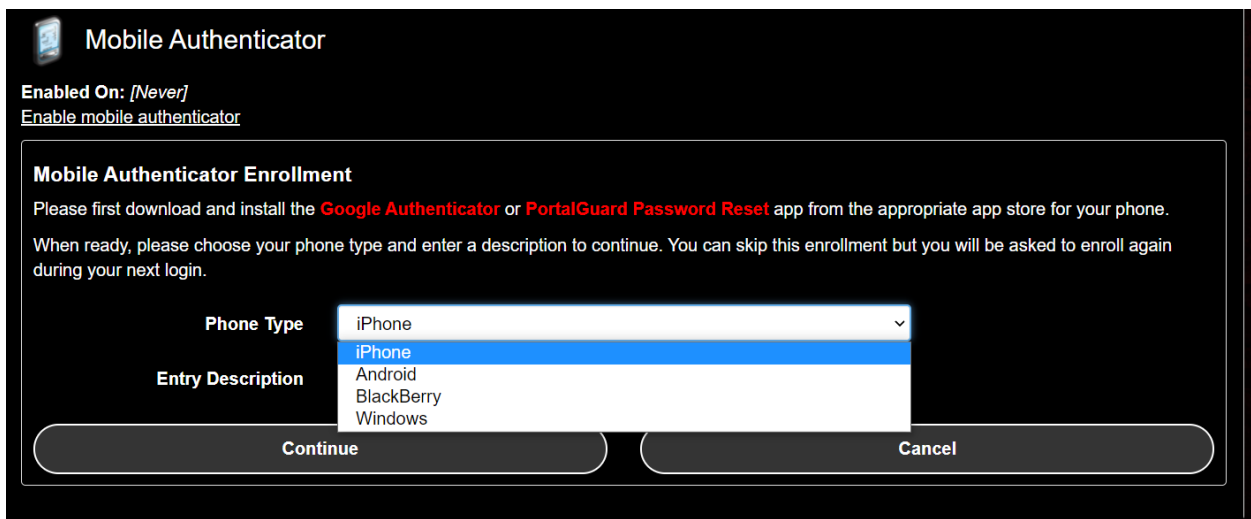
Mobile Authenticator

Enabled On: [Never]
Enable mobile authenticator

Mobile Authenticator Enrollment

Please first download and install the Google Authenticator or PortalGuard Password Reset app from the appropriate app store for your phone.

When ready, please choose your phone type and enter a description to continue. You can skip this enrollment but you will be asked to enroll again during your next login.

Phone Type iPhone

iPhone
Android
BlackBerry
Windows

Entry Description

Continue

Cancel